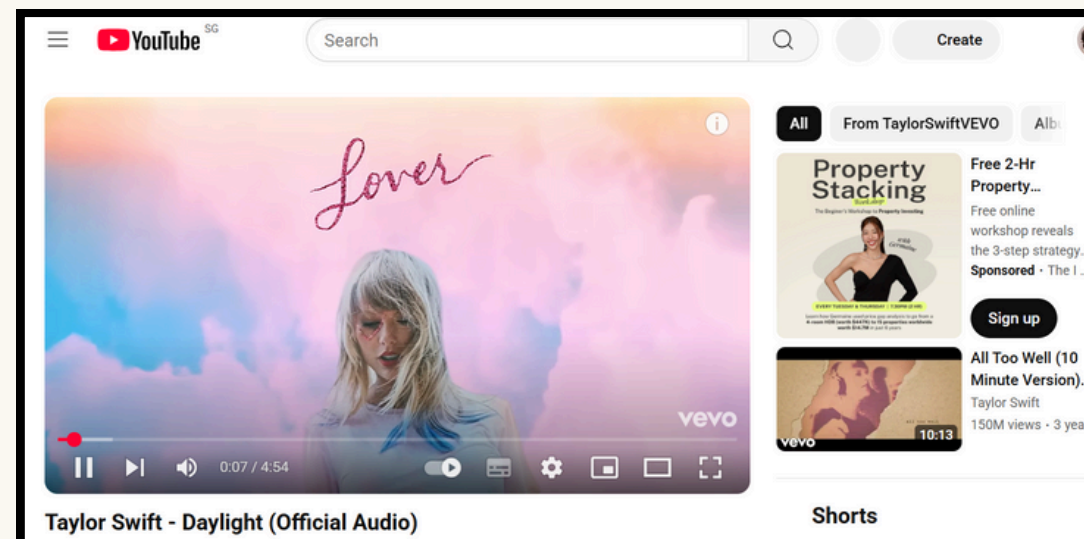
YouTube SG

Search

Create

Lover

vevo

0:07 / 4:54

Taylor Swift - Daylight (Official Audio)

All

From TaylorSwiftVEVO

Alb

Property Stacking

Free 2-Hr Property...

Free online workshop reveals the 3-step strategy.

Sponsored · The I...

Sign up

All Too Well (10 Minute Version).

Taylor Swift

150M views · 3 yea

vevo

10:13

Shorts